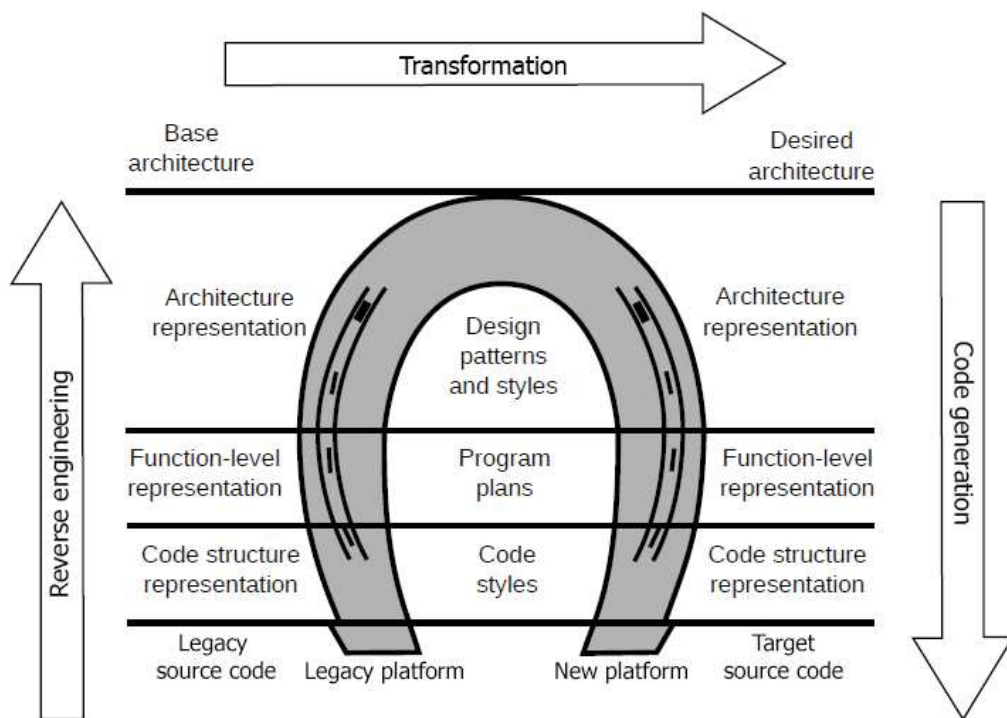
Transformation

Base architecture

Desired architecture

Reverse engineering

Code generation

Architecture representation

Design patterns and styles

Architecture representation

Function-level representation

Program plans

Function-level representation

Code structure representation

Code styles

Code structure representation

Legacy source code

Legacy platform

New platform

Target source code